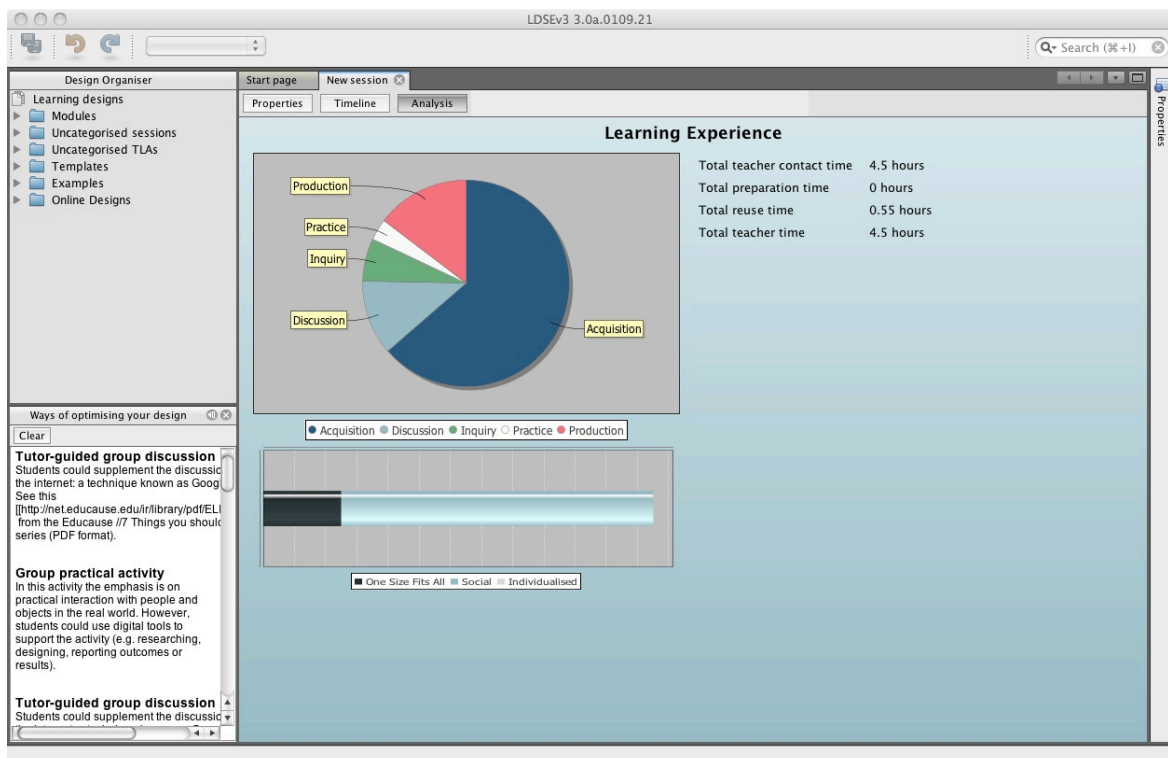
LDSEv3 3.0a.0109.21

Search (⌘+I)

Design Organiser

Learning designs
Modules
Uncategorised sessions
Uncategorised TLAs
Templates
Examples
Online Designs

Ways of optimising your design

Clear

Tutor-guided group discussion
Students could supplement the discussic the internet: a technique known as Goog See this [[http://net.educause.edu/ir/library/pdf/ELI from the Educause //7 Things you should series (PDF format).

Group practical activity
In this activity the emphasis is on practical interaction with people and objects in the real world. However, students could use digital tools to support the activity (e.g. researching, designing, reporting outcomes or results).

Tutor-guided group discussion
Students could supplement the discussic

Start page | New session

Properties | Timeline | Analysis

Learning Experience

Production
Practice
Inquiry
Discussion
Acquisition

● Acquisition ● Discussion ● Inquiry ○ Practice ● Production

■ One Size Fits All ■ Social ■ Individualised

| Total teacher contact time | 4.5 hours |
|---|---|
| Total preparation time | 0 hours |
| Total reuse time | 0.55 hours |
| Total teacher time | 4.5 hours |

Properties